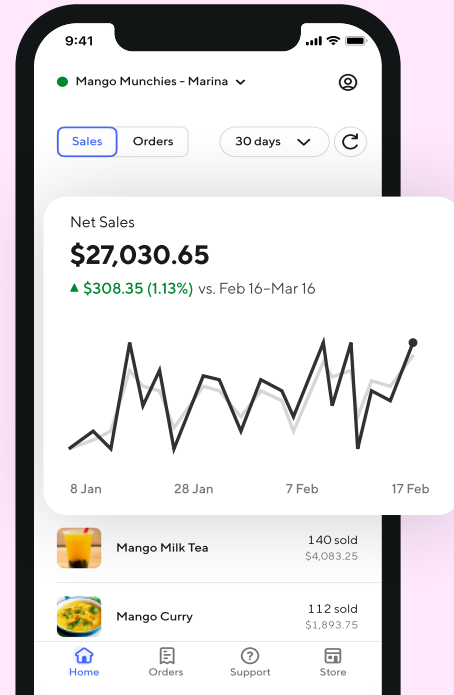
9:41

Mango Munchies - Marina

Sales Orders 30 days

Net Sales
$27,030.65
▲ $308.35 (1.13%) vs. Feb 16–Mar 16

8 Jan 28 Jan 7 Feb 17 Feb

Mango Milk Tea 140 sold $4,083.25

Mango Curry 112 sold $1,893.75

Home Orders Support Store